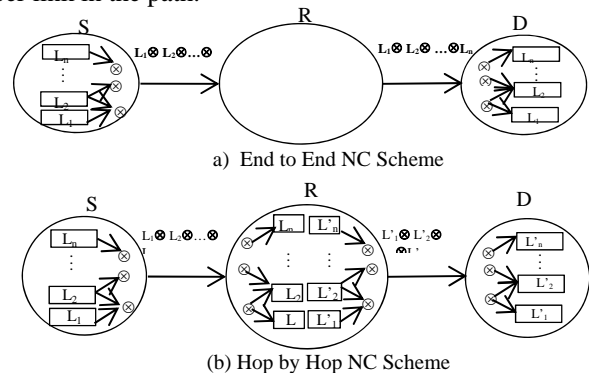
other link in the path.

S

R

D

$L_1 \otimes L_2 \otimes \ldots \otimes$

$L_1 \otimes L_2 \otimes \ldots \otimes L_n$

$L_n$

$\vdots$

$L_2$

$L_1$

$\otimes$

$\otimes$

$\otimes$

$L_n$

$\vdots$

$L_2$

$L_1$

$\otimes$

$\otimes$

$\otimes$

a) End to End NC Scheme

S

R

D

$L_1 \otimes L_2 \otimes \ldots \otimes$ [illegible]

$L_n$

$\vdots$

$L_2$

$L_1$

$\otimes$

$\otimes$

$\otimes$

$L_n$

$L'_n$

$\vdots$

$\vdots$

$L_2$

$L'_2$

$L$

$L'_1$

$\otimes$

$\otimes$

$\otimes$

$\otimes$

$\otimes$

$\otimes$

$L'_1 \otimes L'_2 \otimes$ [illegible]

$L'_n$

$\vdots$

$L'_2$

$L'_1$

$\otimes$

$\otimes$

$\otimes$

(b) Hop by Hop NC Scheme